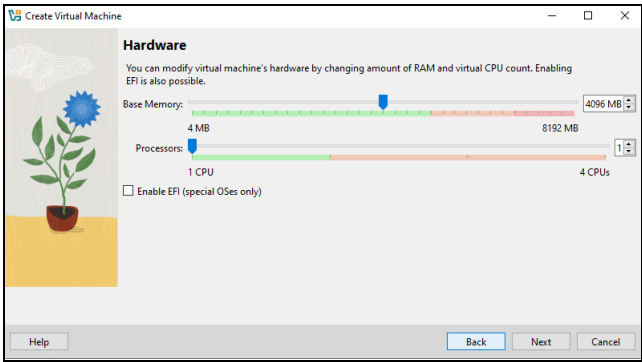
Create Virtual Machine

Hardware

You can modify virtual machine's hardware by changing amount of RAM and virtual CPU count. Enabling EFI is also possible.

Base Memory:

4096 MB

4 MB

8192 MB

Processors:

1

1 CPU

4 CPUs

Enable EFI (special OSes only)

Help

Back

Next

Cancel